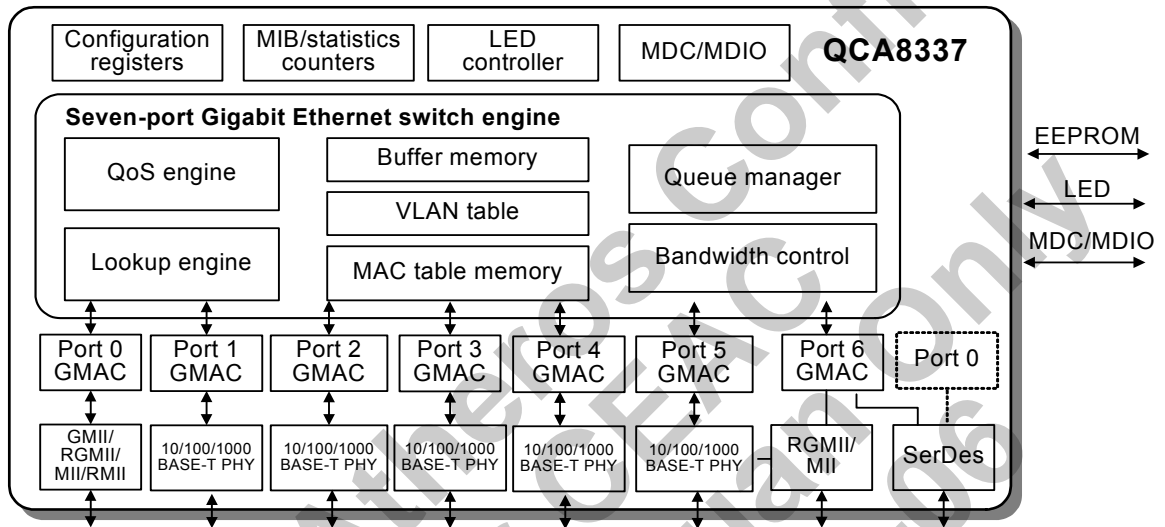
Configuration registers

MIB/statistics counters

LED controller

MDC/MDIO

QCA8337

Seven-port Gigabit Ethernet switch engine

QoS engine

Buffer memory

Queue manager

VLAN table

Lookup engine

MAC table memory

Bandwidth control

EEPROM

LED

MDC/MDIO

Port 0 GMAC

Port 1 GMAC

Port 2 GMAC

Port 3 GMAC

Port 4 GMAC

Port 5 GMAC

Port 6 GMAC

Port 0

GMII/ RGMII/ MII/RMII

10/100/1000 BASE-T PHY

10/100/1000 BASE-T PHY

10/100/1000 BASE-T PHY

10/100/1000 BASE-T PHY

10/100/1000 BASE-T PHY

RGMII/ MII

SerDes

Atheros Confidential Only OEACL Jan 06